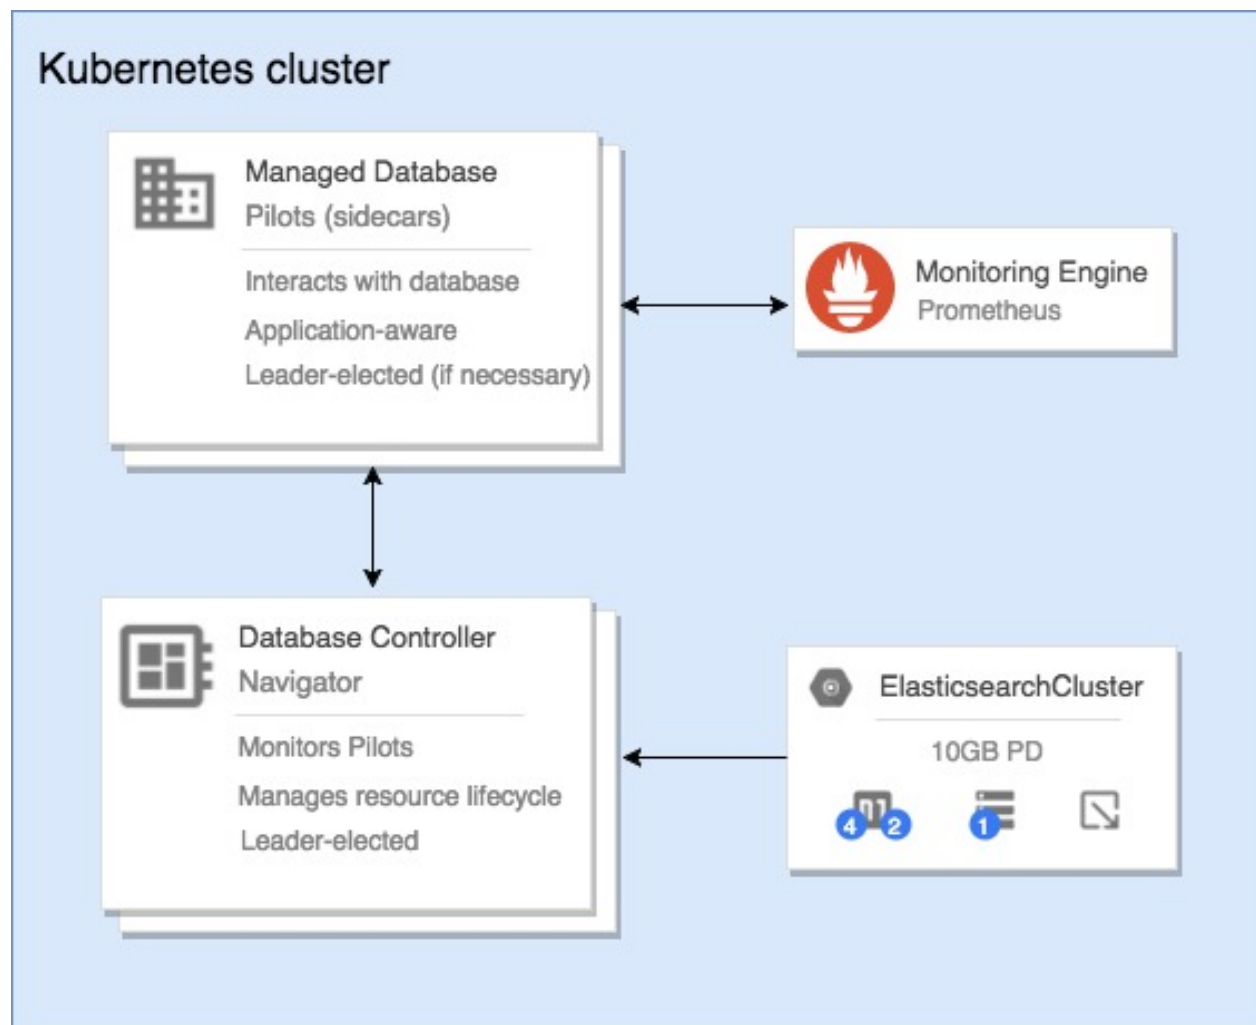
Kubernetes cluster

Managed Database
Pilots (sidecars)

Interacts with database
Application-aware
Leader-elected (if necessary)

Monitoring Engine
Prometheus

Database Controller
Navigator

Monitors Pilots
Manages resource lifecycle
Leader-elected

ElasticsearchCluster

10GB PD

01
4 2
1